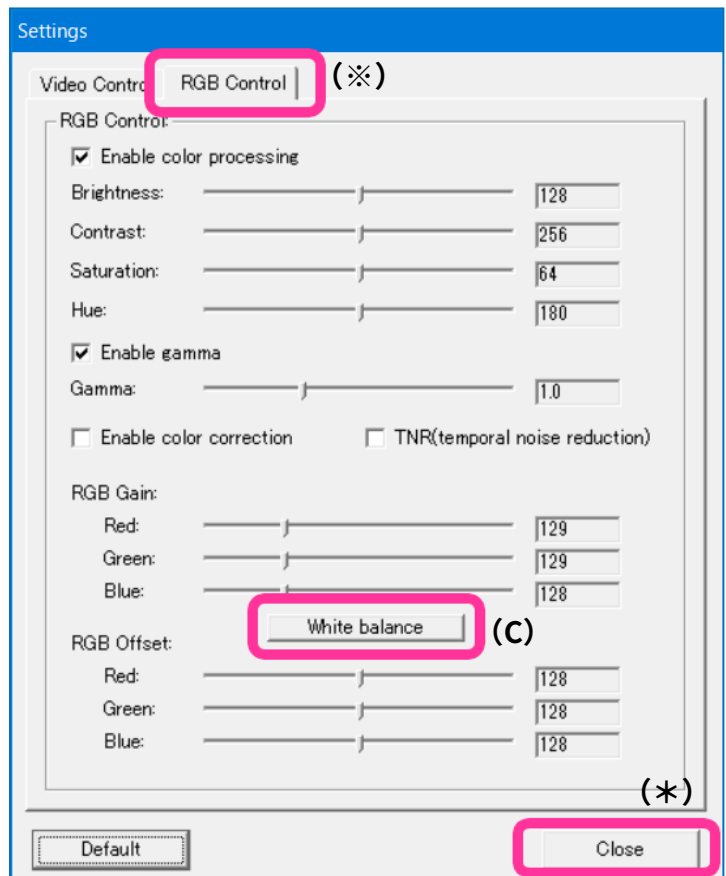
Settings

Video Contro RGB Control (※)

RGB Control

Enable color processing

Brightness: 128

Contrast: 256

Saturation: 64

Hue: 180

Enable gamma

Gamma: 1.0

Enable color correction

TNR(temporal noise reduction)

RGB Gain:

Red: 129

Green: 129

Blue: 128

White balance (C)

RGB Offset:

Red: 128

Green: 128

Blue: 128

(∗)

Default

Close